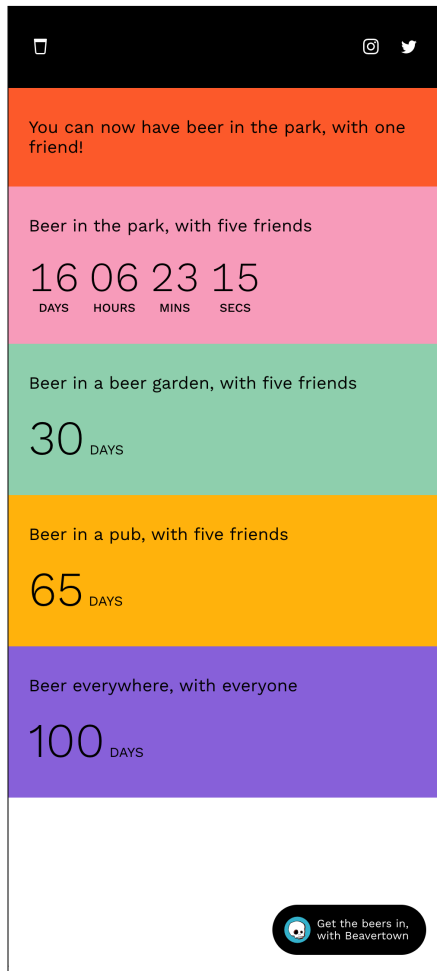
You can now have beer in the park, with one friend!

Beer in the park, with five friends

16 DAYS 06 HOURS 23 MINS 15 SECS

Beer in a beer garden, with five friends

30 DAYS

Beer in a pub, with five friends

65 DAYS

Beer everywhere, with everyone

100 DAYS

Get the beers in, with Beavertown